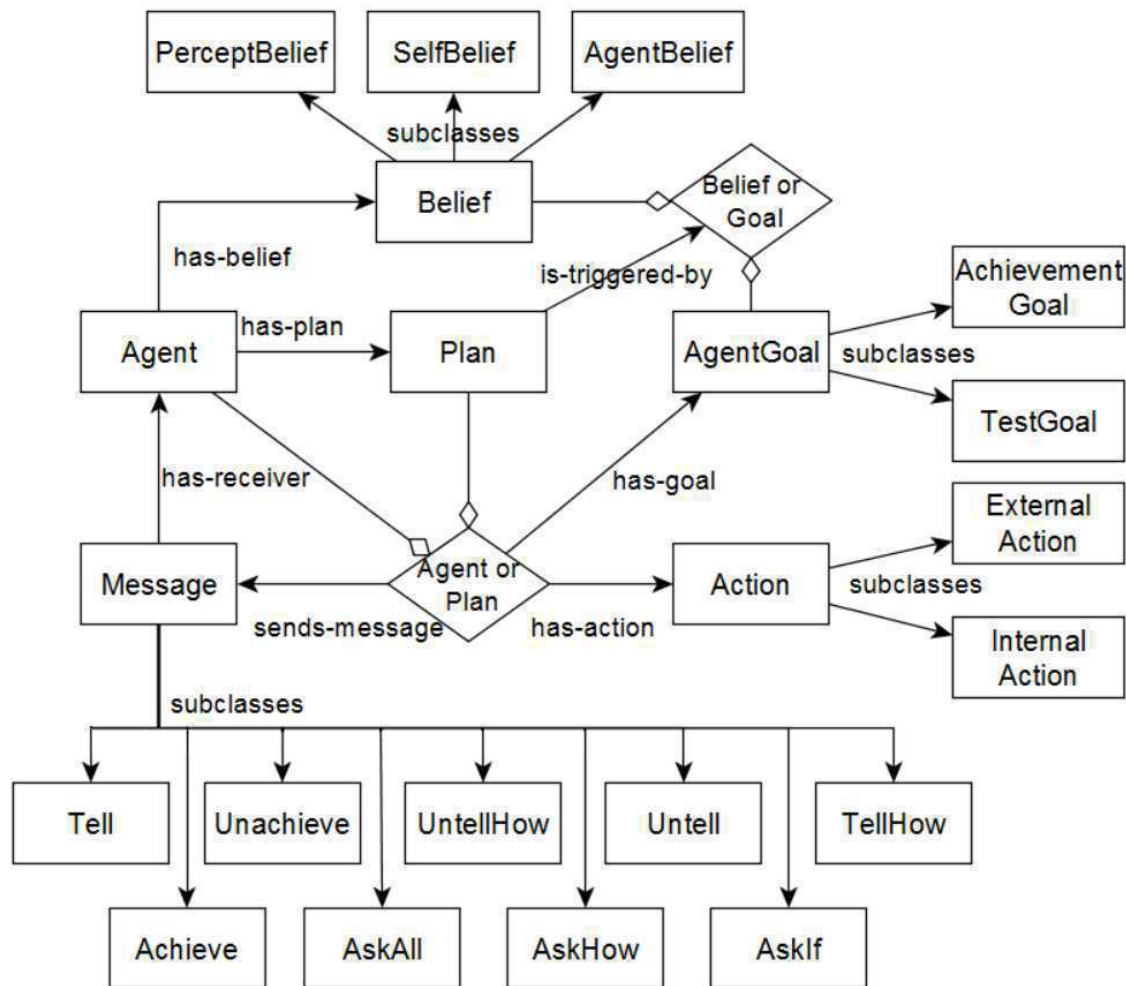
PerceptBelief

SelfBelief

AgentBelief

subclasses

Belief

Belief or Goal

has-belief

is-triggered-by

Achievement Goal

Agent

has-plan

Plan

AgentGoal

subclasses

TestGoal

has-receiver

has-goal

External Action

Message

Agent or Plan

Action

subclasses

sends-message

has-action

Internal Action

subclasses

Tell

Unachieve

UntellHow

Untell

TellHow

Achieve

AskAll

AskHow

AskIf